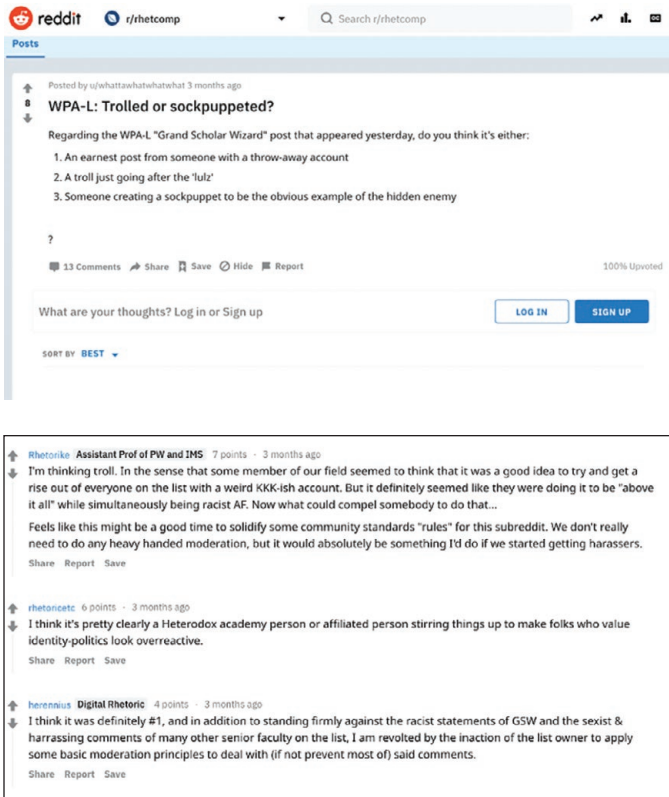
reddit r/rhetcomp Search r/rhetcomp

Posts

Posted by u/whattawhatwhatwhat 3 months ago

8

WPA-L: Trolled or sockpuppeted?

Regarding the WPA-L "Grand Scholar Wizard" post that appeared yesterday, do you think it's either:

1. An earnest post from someone with a throw-away account
2. A troll just going after the 'lulz'
3. Someone creating a sockpuppet to be the obvious example of the hidden enemy

?

13 Comments Share Save Hide Report 100% Upvoted

What are your thoughts? Log in or Sign up LOG IN SIGN UP

SORT BY BEST

Rhetorike Assistant Prof of PW and IMS 7 points · 3 months ago
I'm thinking troll. In the sense that some member of our field seemed to think that it was a good idea to try and get a rise out of everyone on the list with a weird KKK-ish account. But it definitely seemed like they were doing it to be "above it all" while simultaneously being racist AF. Now what could compel somebody to do that...

Feels like this might be a good time to solidify some community standards "rules" for this subreddit. We don't really need to do any heavy handed moderation, but it would absolutely be something I'd do if we started getting harassers.

Share Report Save

rhetoricetc 6 points · 3 months ago
I think it's pretty clearly a Heterodox academy person or affiliated person stirring things up to make folks who value identity-politics look overreactive.

Share Report Save

herennius Digital Rhetoric 4 points · 3 months ago
I think it was definitely #1, and in addition to standing firmly against the racist statements of GSW and the sexist & harrassing comments of many other senior faculty on the list, I am revolted by the inaction of the list owner to apply some basic moderation principles to deal with (if not prevent most of) said comments.

Share Report Save